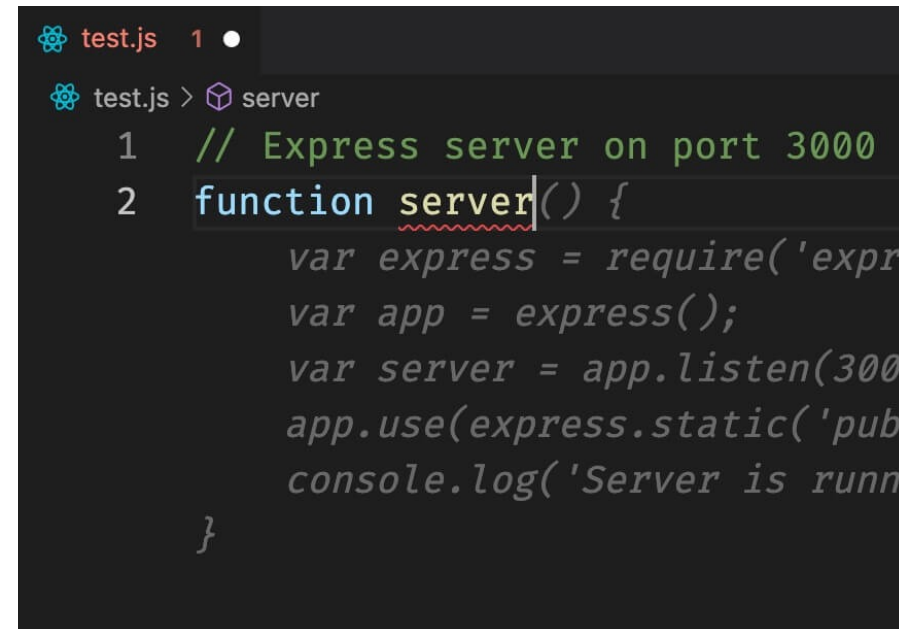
test.js 1

test.js > server

1 // Express server on port 3000
2 function server() {
var express = require('expr
var app = express();
var server = app.listen(300
app.use(express.static('pub
console.log('Server is runn
}